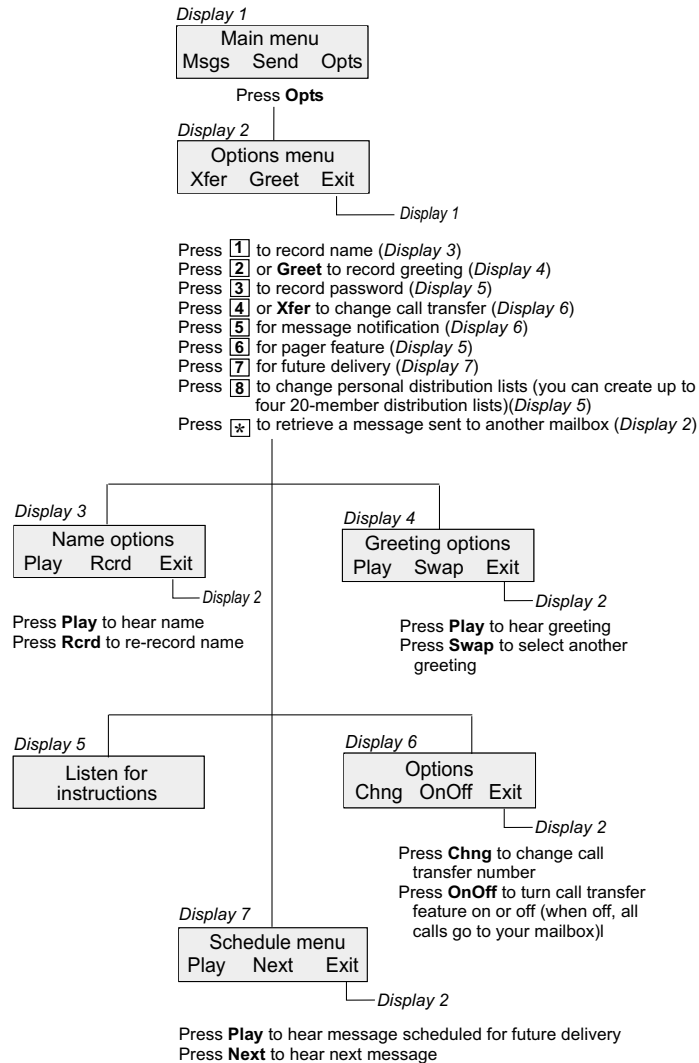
Display 1

Main menu
Msgs Send Opts

Press **Opts**

Display 2

Options menu
Xfer Greet Exit

Display 1

Press 1 to record name (Display 3)
Press 2 or **Greet** to record greeting (Display 4)
Press 3 to record password (Display 5)
Press 4 or **Xfer** to change call transfer (Display 6)
Press 5 for message notification (Display 6)
Press 6 for pager feature (Display 5)
Press 7 for future delivery (Display 7)
Press 8 to change personal distribution lists (you can create up to four 20-member distribution lists)(Display 5)
Press * to retrieve a message sent to another mailbox (Display 2)

Display 3

Name options
Play Rcrd Exit

Display 2

Press **Play** to hear name
Press **Rcrd** to re-record name

Display 4

Greeting options
Play Swap Exit

Display 2

Press **Play** to hear greeting
Press **Swap** to select another greeting

Display 5

Listen for instructions

Display 6

Options
Chng OnOff Exit

Display 2

Press **Chng** to change call transfer number
Press **OnOff** to turn call transfer feature on or off (when off, all calls go to your mailbox)l

Display 7

Schedule menu
Play Next Exit

Display 2

Press **Play** to hear message scheduled for future delivery
Press **Next** to hear next message